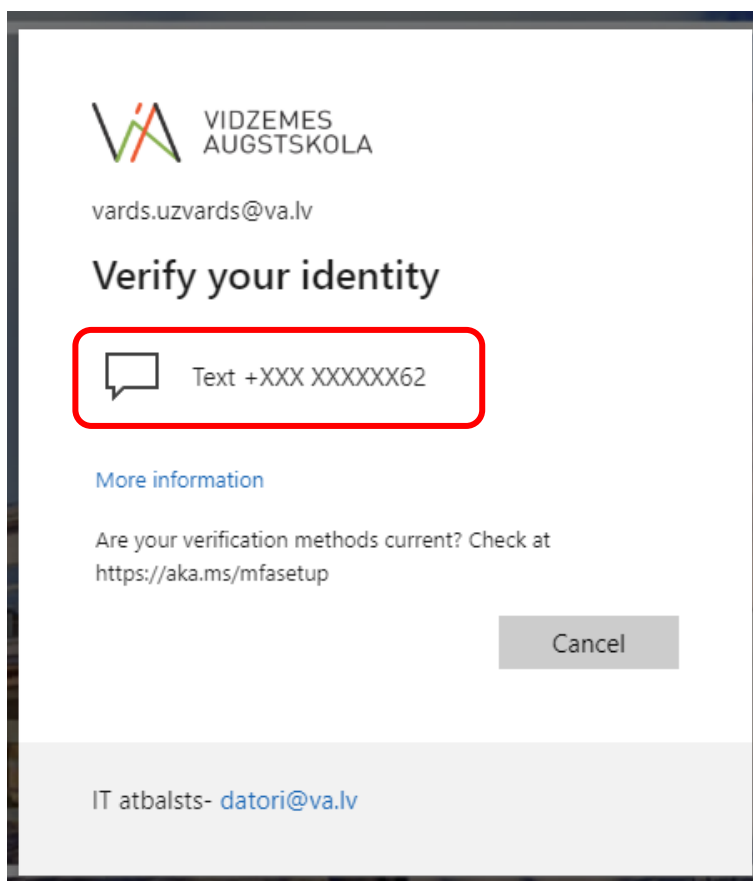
VIDZEMES AUGSTSKOLA

vards.uzvards@va.lv

Verify your identity

Text +XXX XXXXXX62

More information

Are your verification methods current? Check at https://aka.ms/mfasetup

Cancel

IT atbalsts- datori@va.lv